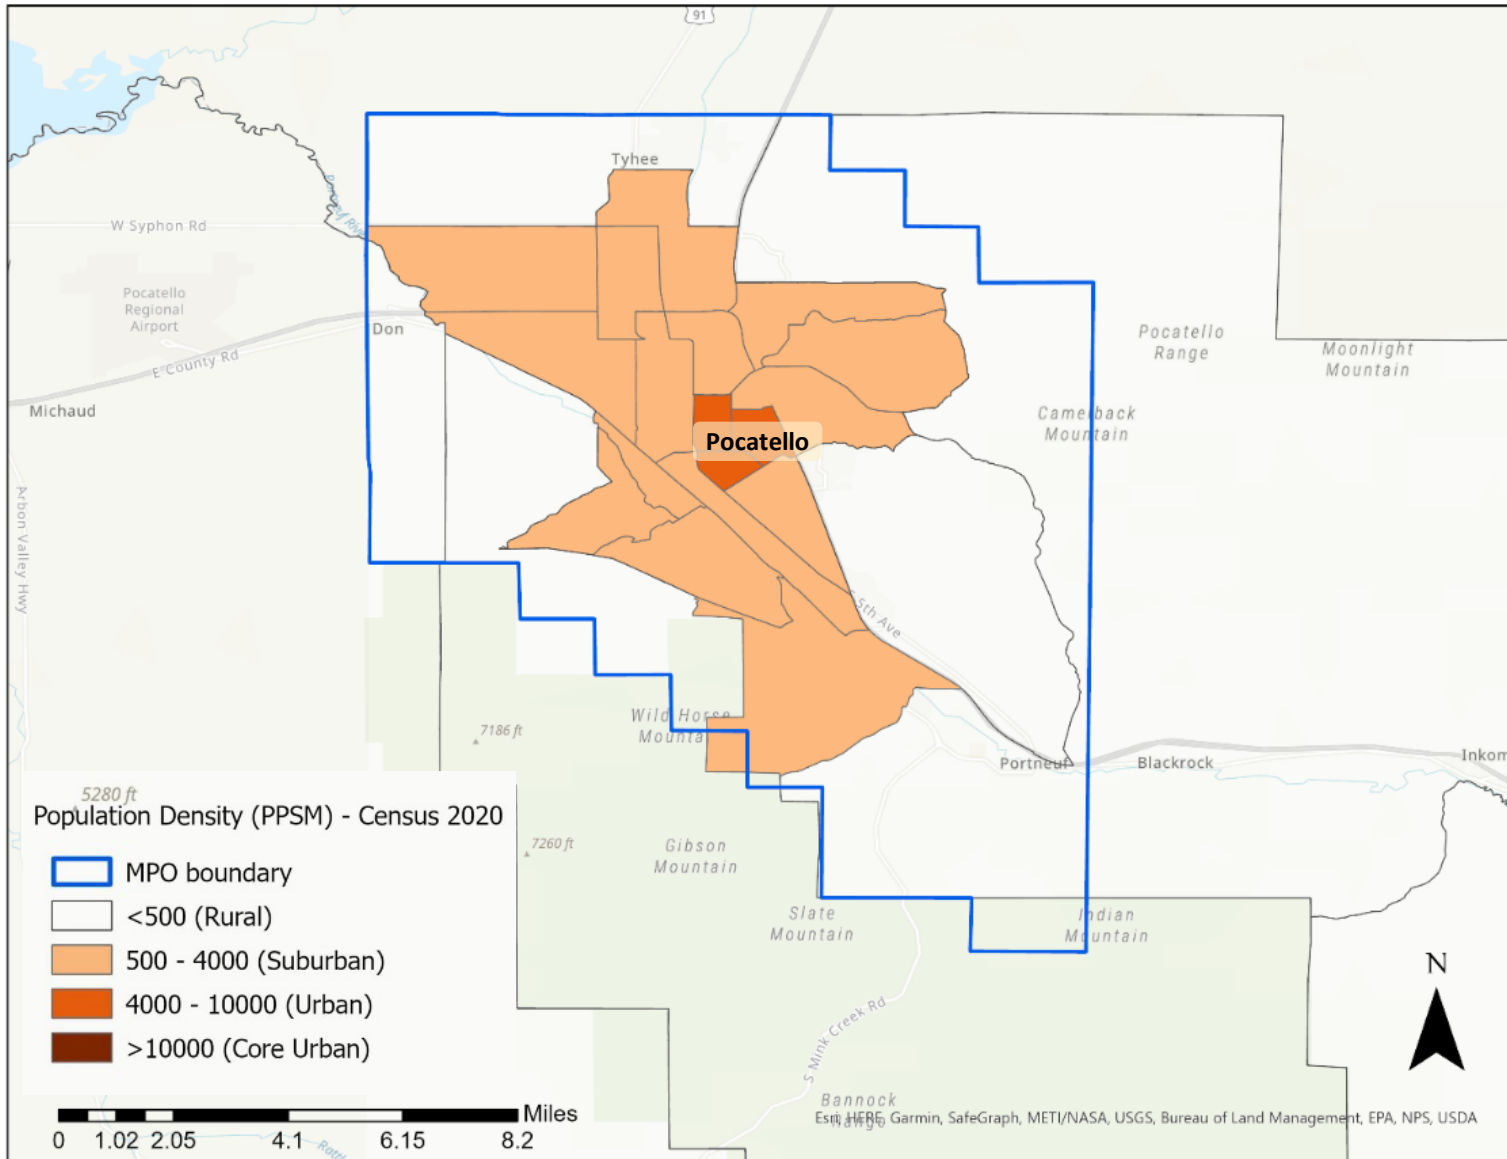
91

Tyhee

W Syphon Rd

Pocatello Regional Airport

Don

E County Rd

Michaud

Arbon Valley Hwy

Pocatello Range

Moonlight Mountain

Camelback Mountain

Pocatello

5th Ave

Wild Horse Mountain

7186 ft

Portneuf

Blackrock

Inkom

5280 ft

Population Density (PPSM) - Census 2020

MPO boundary
<500 (Rural)
500 - 4000 (Suburban)
4000 - 10000 (Urban)
>10000 (Core Urban)

7260 ft

Gibson Mountain

Slate Mountain

Indian Mountain

S Mink Creek Rd

Bannock Range

N

Miles
0 1.02 2.05 4.1 6.15 8.2

Esri, HERE, Garmin, SafeGraph, METI/NASA, USGS, Bureau of Land Management, EPA, NPS, USDA